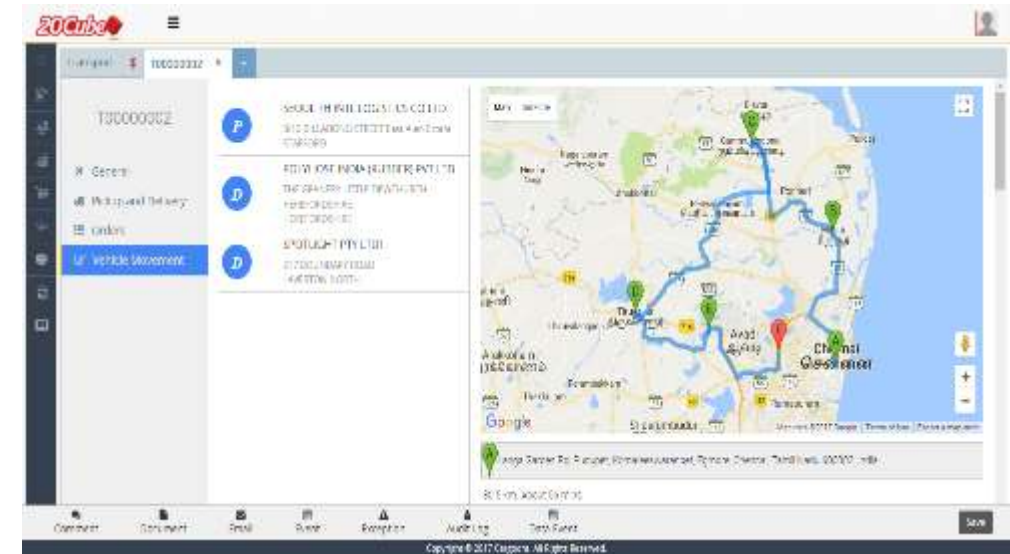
20Cube

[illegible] $ T00000002 ×

T00000002

General

Pickup and Delivery

Orders

Vehicle Movement

P
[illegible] LOGISTICS CENTRE
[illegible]

D
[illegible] INDIA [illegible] PVT LTD
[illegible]

D
SPOTLIGHT PTY LTD
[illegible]

Map Satellite

Chennai

Google

Map data ©2017 Google Terms of Use Report a map error

A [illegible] Chennai, Tamil Nadu, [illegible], India

B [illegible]

Comment
Document
Email
Event
Exception
Audit Log
Total Event

Save

Copyright © 2017 Cargona. All Rights Reserved.